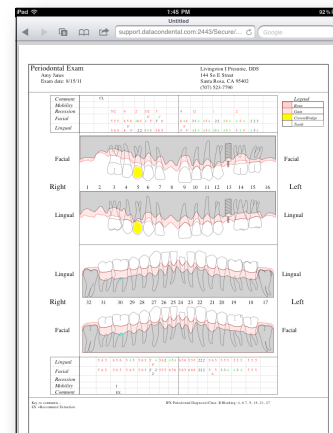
iPad 1:45 PM 92%

Untitled

support.datacondental.com:2443/Secure/...

Google

Periodontal Exam
Amy Jane
Exam date: 8/15/11

Livingston I Peronne, DDS
144 So E Street
Santa Rosa, CA 95402
(707) 523-7790

Comment
Mobility
Recession
Facial
Lingual

Legend
Bone
Gum
Crown/Bridge
Tooth

Facial

Facial

Right 1 2 3 4 5 6 7 8 9 10 11 12 13 14 15 16 Left

Lingual

Lingual

Lingual

Lingual

Right 32 31 30 29 28 27 26 25 24 23 22 21 20 19 18 17 Left

Facial

Facial

Lingual
Facial
Recession
Mobility
Comment

Key to comments:
EX =Recommend Extraction

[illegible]